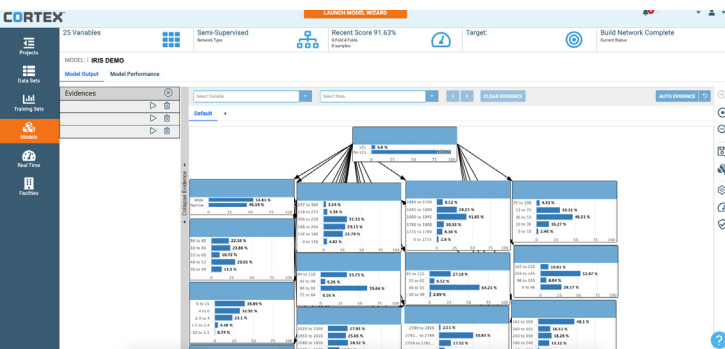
CORTEX

LAUNCH MODEL WIZARD

Projects

Data Sets

Training Sets

Models

Real Time

Facilities

25 Variables

Semi-Supervised
Network Type

Recent Score 91.63%
k-Fold 4 Folds
9 samples

Target:

Build Network Complete
Current Status

MODEL : IRIS DEMO

Model Output

Model Performance

Evidences

Collapse Evidence

Select Variable

Select State

CLEAR EVIDENCE

AUTO EVIDENCE

Default

+

4.8 %

95.2 %

0 25 50 75 100

53.81 %

46.19 %

3.24 %

5.19 %

31.35 %

29.55 %

25.79 %

4.82 %

8.12 %

18.21 %

41.85 %

18.9 %

10.85 %

2.9 %

4.83 %

30.32 %

46.51 %

16.27 %

2.46 %

22.36 %

23.88 %

10.72 %

29.95 %

13.3 %

15.73 %

6.26 %

78.84 %

0.16 %

27.19 %

8.57 %

64.21 %

2.09 %

10.81 %

52.97 %

8.84 %

29.37 %

19.83 %

52.92 %

23.1 %

0.38 %

0.74 %

27.93 %

25.66 %

28.52 %

2.1 %

58.83 %

17.52 %

48.1 %

16.53 %

18.28 %

15.43 %